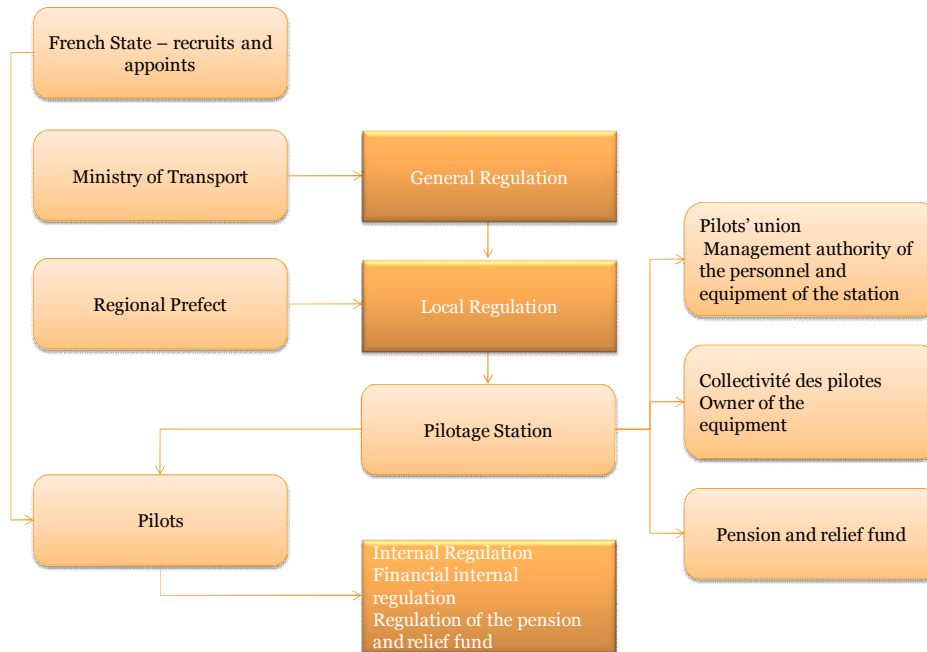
French State – recruits and appoints

Ministry of Transport

General Regulation

Regional Prefect

Local Regulation

Pilots' union
Management authority of the personnel and equipment of the station

Collectivité des pilotes
Owner of the equipment

Pilotage Station

Pilots

Pension and relief fund

Internal Regulation
Financial internal regulation
Regulation of the pension and relief fund